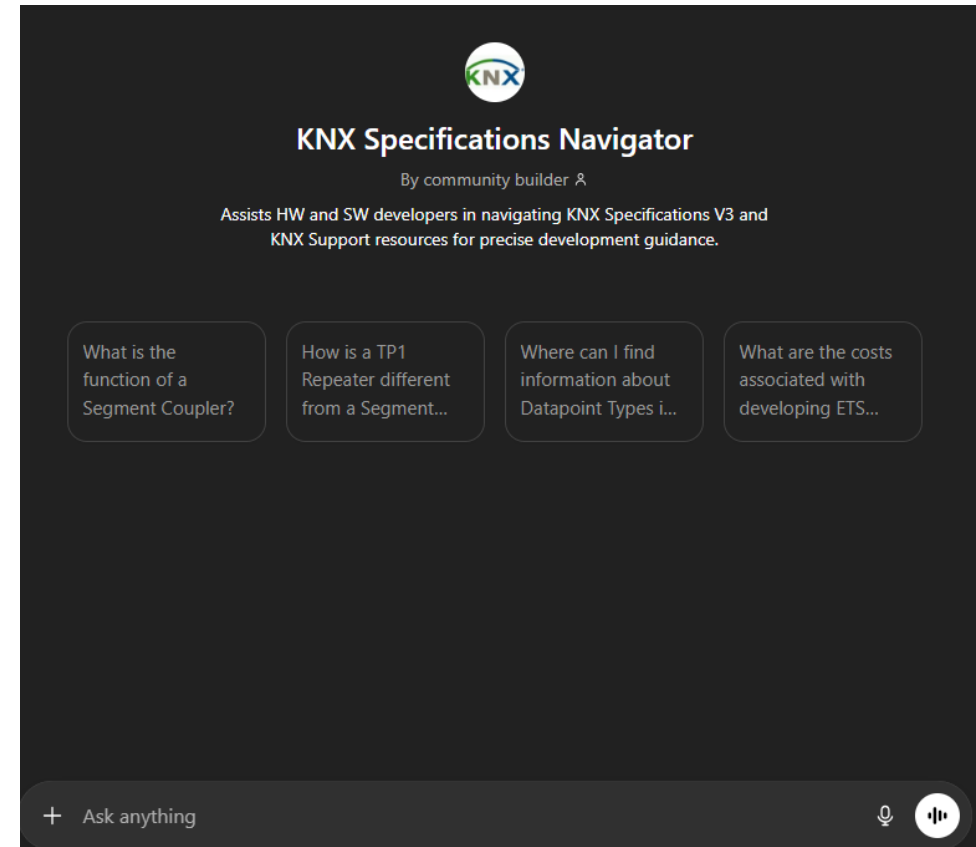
KNX

KNX Specifications Navigator

By community builder

Assists HW and SW developers in navigating KNX Specifications V3 and KNX Support resources for precise development guidance.

What is the function of a Segment Coupler?

How is a TP1 Repeater different from a Segment...

Where can I find information about Datapoint Types i...

What are the costs associated with developing ETS...

+ Ask anything